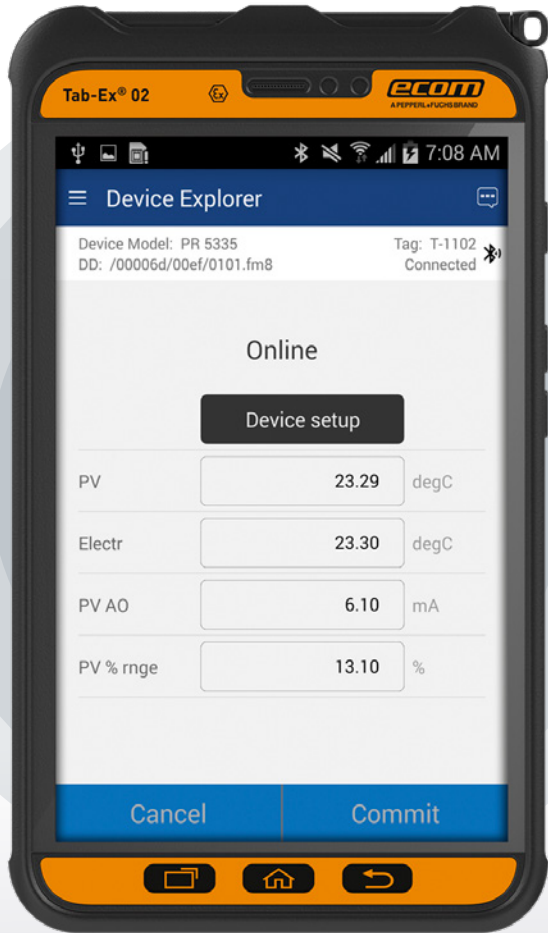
Tab-Ex® 02

ecom
A PEPPERL+FUCHS BRAND

7:08 AM

Device Explorer

Device Model: PR 5335
DD: /00006d/00ef/0101.fm8

Tag: T-1102
Connected

Online

Device setup

| PV | 23.29 | degC |
|---|---|---|
| Electr | 23.30 | degC |
| PV AO | 6.10 | mA |
| PV % rnge | 13.10 | % |

Cancel

Commit